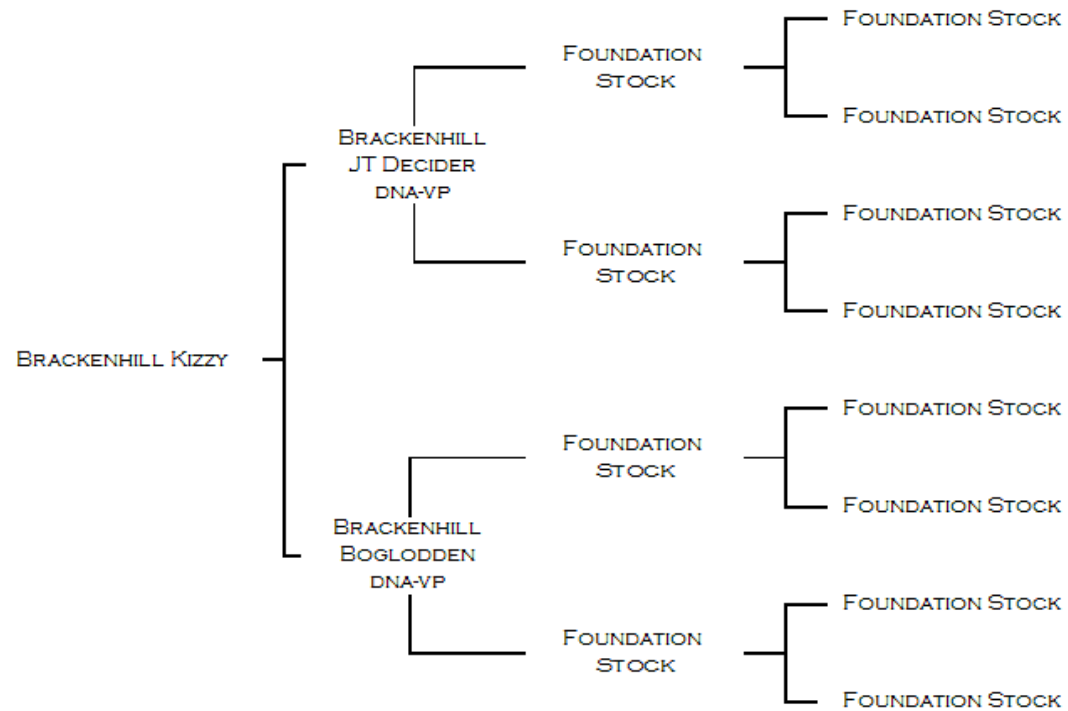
Brackenhill Kizzy

Brackenhill JT Decider dna-vp

Foundation Stock

Foundation Stock

Foundation Stock

Foundation Stock

Foundation Stock

Foundation Stock

Brackenhill Boglodden dna-vp

Foundation Stock

Foundation Stock

Foundation Stock

Foundation Stock

Foundation Stock

Foundation Stock